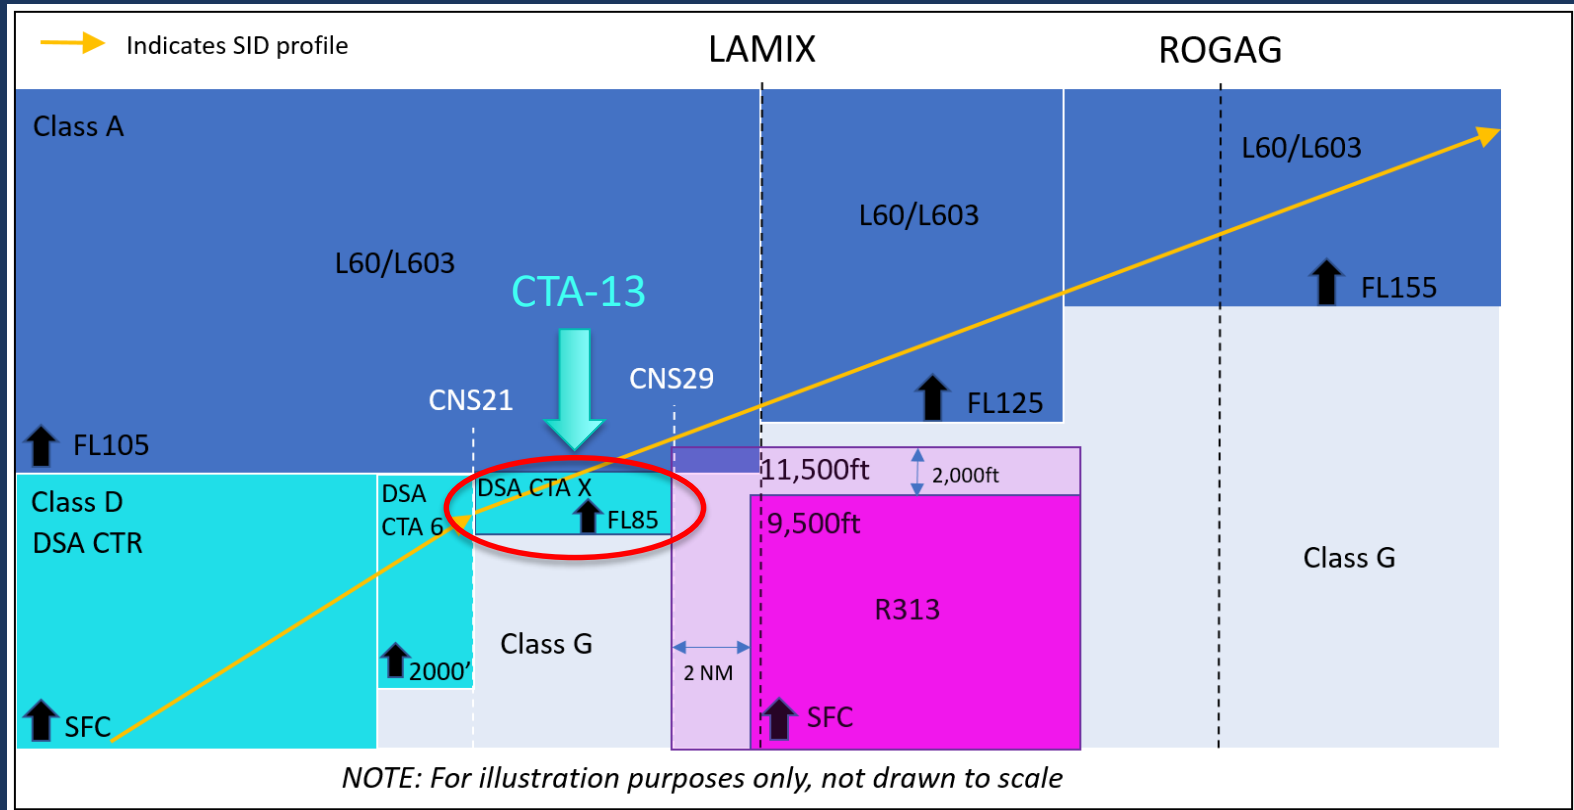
Indicates SID profile

LAMIX

ROGAG

Class A

L60/L603

L60/L603

L60/L603

CTA-13

FL155

CNS29

CNS21

FL125

FL105

Class D

DSA CTR

DSA

CTA 6

DSA CTA X

FL85

11,500ft

2,000ft

9,500ft

Class G

R313

Class G

2000’

2 NM

SFC

SFC

NOTE: For illustration purposes only, not drawn to scale